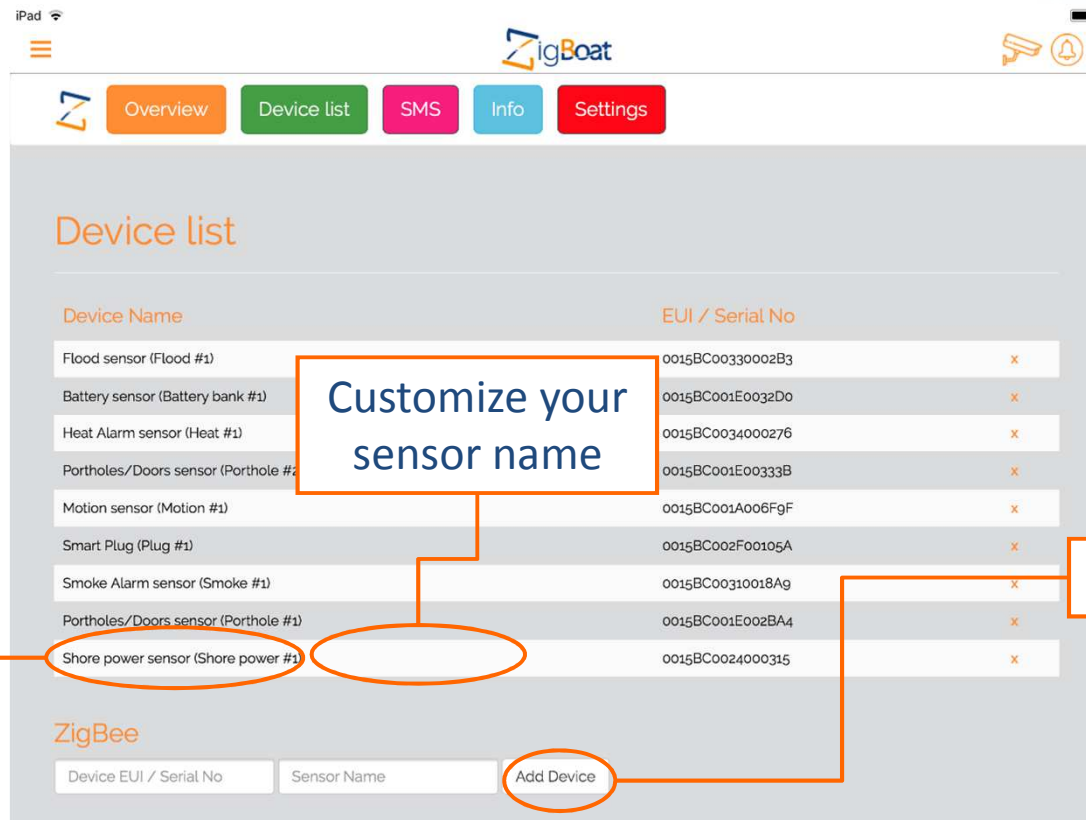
iPad

ZigBoat

Overview Device list SMS Info Settings

Device list

| Device Name | EUI / Serial No | |
|---|---|---|
| Flood sensor (Flood #1) | 0015BC00330002B3 | x |
| Battery sensor (Battery bank #1) | 0015BC001E0032D0 | x |
| Heat Alarm sensor (Heat #1) | 0015BC0034000276 | x |
| Portholes/Doors sensor (Porthole #2 | 0015BC001E00333B | x |
| Motion sensor (Motion #1) | 0015BC001A006F9F | x |
| Smart Plug (Plug #1) | 0015BC002F00105A | x |
| Smoke Alarm sensor (Smoke #1) | 0015BC00310018A9 | x |
| Portholes/Doors sensor (Porthole #1) | 0015BC001E002BA4 | x |
| Shore power sensor (Shore power #1) | 0015BC0024000315 | x |

Customize your sensor name

ZigBee

Device EUI / Serial No Sensor Name Add Device